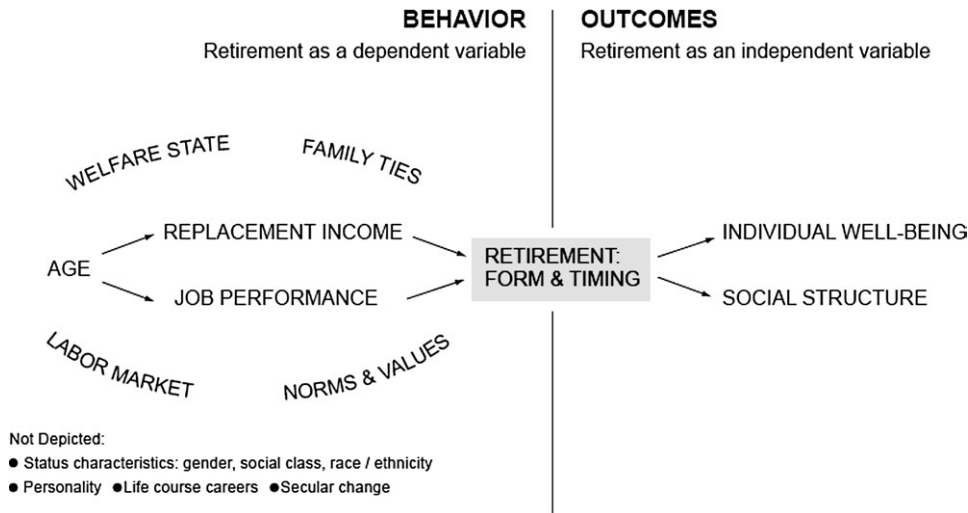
BEHAVIOR

Retirement as a dependent variable

OUTCOMES

Retirement as an independent variable

WELFARE STATE

FAMILY TIES

AGE

REPLACEMENT INCOME

JOB PERFORMANCE

RETIREMENT: FORM & TIMING

INDIVIDUAL WELL-BEING

SOCIAL STRUCTURE

LABOR MARKET

NORMS & VALUES

Not Depicted:

● Status characteristics: gender, social class, race / ethnicity

● Personality ●Life course careers ●Secular change